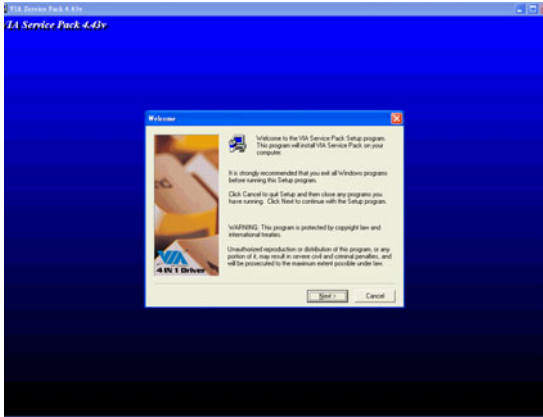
VIA Service Pack 4.43v

VIA Service Pack 4.43v

Welcome

Welcome to the VIA Service Pack Setup program. This program will install VIA Service Pack on your computer.

It is strongly recommended that you exit all Windows programs before running this Setup program.

Click Cancel to quit Setup and then close any programs you have running. Click Next to continue with the Setup program.

WARNING: This program is protected by copyright law and international treaties.

Unauthorized reproduction or distribution of this program, or any portion of it, may result in severe civil and criminal penalties, and will be prosecuted to the maximum extent possible under law.

VIA

4 IN 1 Driver

Next >

Cancel